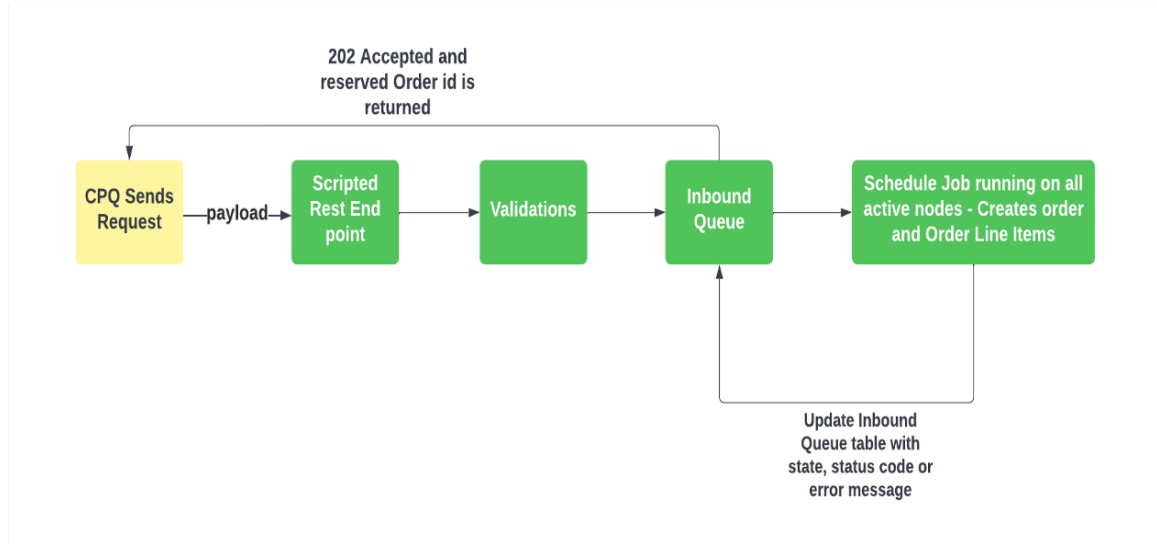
202 Accepted and reserved Order id is returned

CPQ Sends Request

payload

Scripted Rest End point

Validations

Inbound Queue

Schedule Job running on all active nodes - Creates order and Order Line Items

Update Inbound Queue table with state, status code or error message